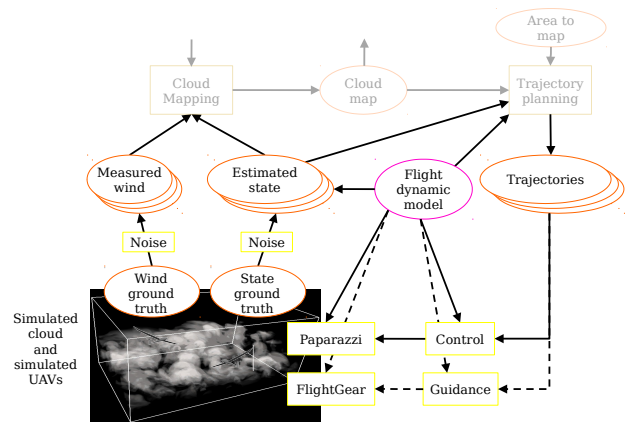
Area to map

Cloud Mapping

Cloud map

Trajectory planning

Measured wind

Estimated state

Flight dynamic model

Trajectories

Noise

Noise

Wind ground truth

State ground truth

Simulated cloud and simulated UAVs

Paparazzi

Control

FlightGear

Guidance